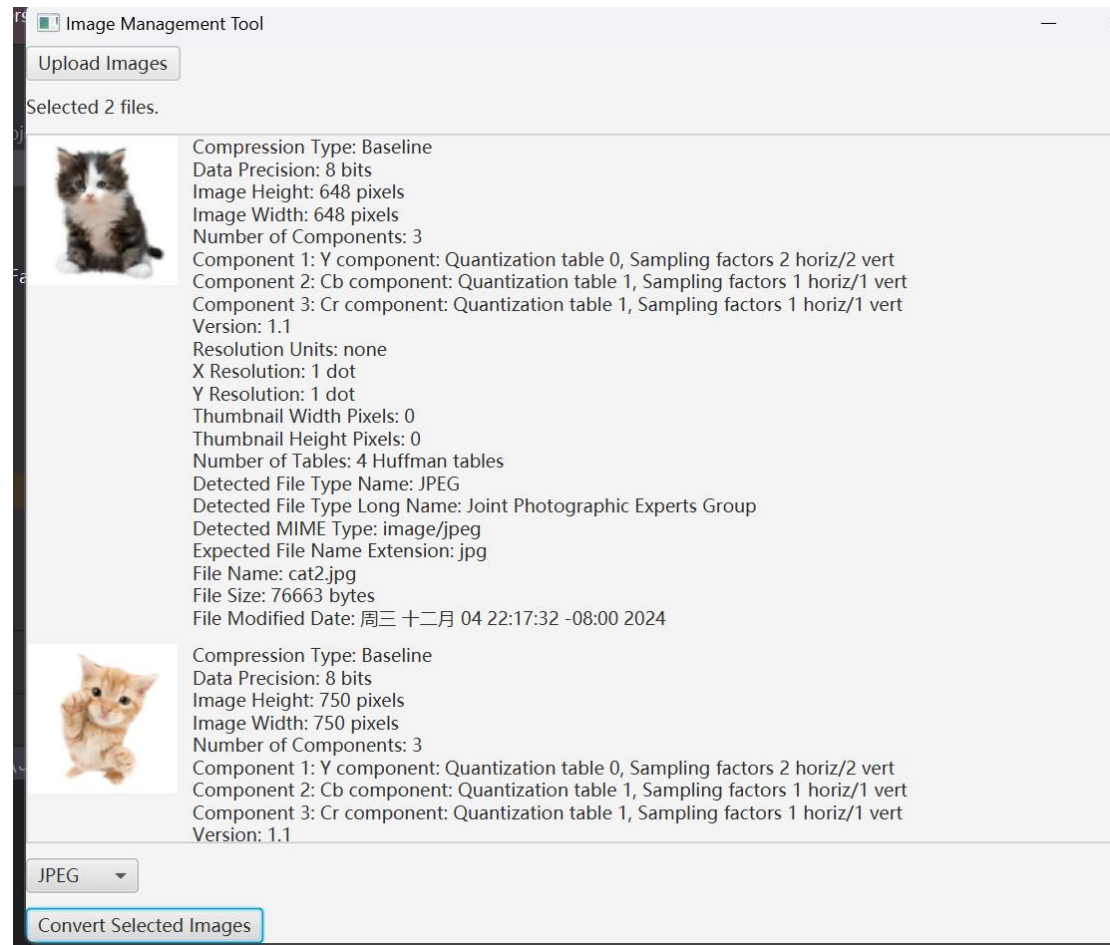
Image Management Tool

Upload Images

Selected 2 files.

Compression Type: Baseline
Data Precision: 8 bits
Image Height: 648 pixels
Image Width: 648 pixels
Number of Components: 3
Component 1: Y component: Quantization table 0, Sampling factors 2 horiz/2 vert
Component 2: Cb component: Quantization table 1, Sampling factors 1 horiz/1 vert
Component 3: Cr component: Quantization table 1, Sampling factors 1 horiz/1 vert
Version: 1.1
Resolution Units: none
X Resolution: 1 dot
Y Resolution: 1 dot
Thumbnail Width Pixels: 0
Thumbnail Height Pixels: 0
Number of Tables: 4 Huffman tables
Detected File Type Name: JPEG
Detected File Type Long Name: Joint Photographic Experts Group
Detected MIME Type: image/jpeg
Expected File Name Extension: jpg
File Name: cat2.jpg
File Size: 76663 bytes
File Modified Date: 周三 十二月 04 22:17:32 -08:00 2024

Compression Type: Baseline
Data Precision: 8 bits
Image Height: 750 pixels
Image Width: 750 pixels
Number of Components: 3
Component 1: Y component: Quantization table 0, Sampling factors 2 horiz/2 vert
Component 2: Cb component: Quantization table 1, Sampling factors 1 horiz/1 vert
Component 3: Cr component: Quantization table 1, Sampling factors 1 horiz/1 vert
Version: 1.1

JPEG

Convert Selected Images